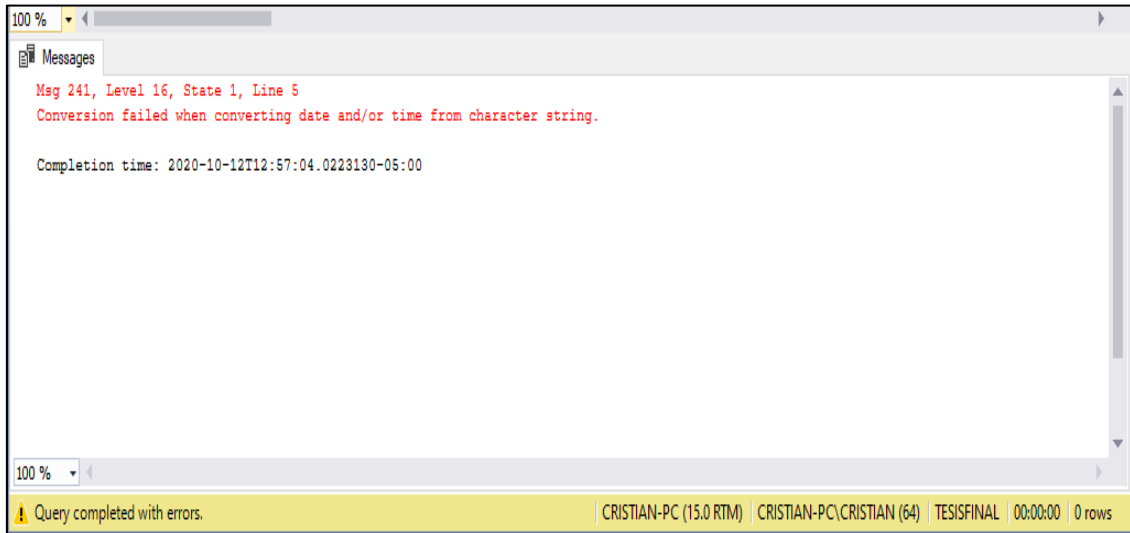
100 %

Messages

Msg 241, Level 16, State 1, Line 5
Conversion failed when converting date and/or time from character string.

Completion time: 2020-10-12T12:57:04.0223130-05:00

100 %

Query completed with errors. | CRISTIAN-PC (15.0 RTM) | CRISTIAN-PC\CRISTIAN (64) | TESISFINAL | 00:00:00 | 0 rows